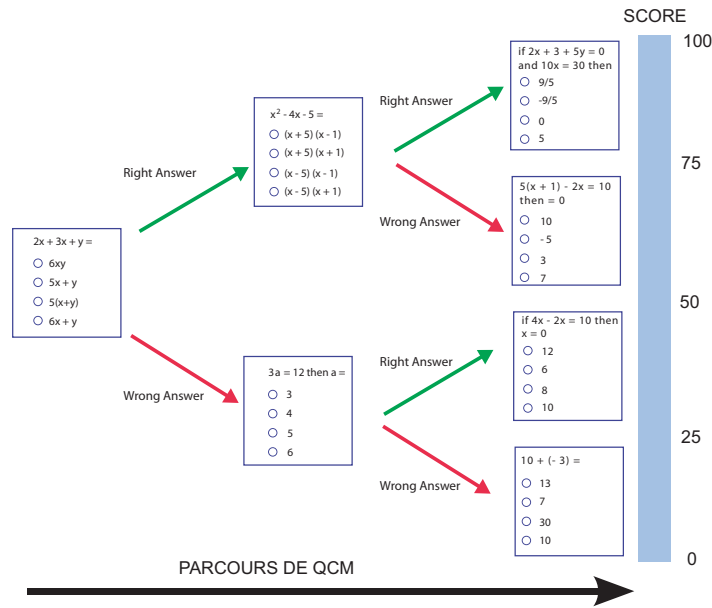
SCORE

100

75

50

25

0

$2x + 3x + y =$
6xy
5x + y
5(x+y)
6x + y

Right Answer

$x^2 - 4x - 5 =$
(x + 5) (x - 1)
(x + 5) (x + 1)
(x - 5) (x - 1)
(x - 5) (x + 1)

Right Answer

if 2x + 3 + 5y = 0 and 10x = 30 then
9/5
-9/5
0
5

Wrong Answer

5(x + 1) - 2x = 10 then = 0
10
- 5
3
7

Wrong Answer

3a = 12 then a =
3
4
5
6

Right Answer

if 4x - 2x = 10 then x = 0
12
6
8
10

Wrong Answer

10 + (- 3) =
13
7
30
10

PARCOURS DE QCM